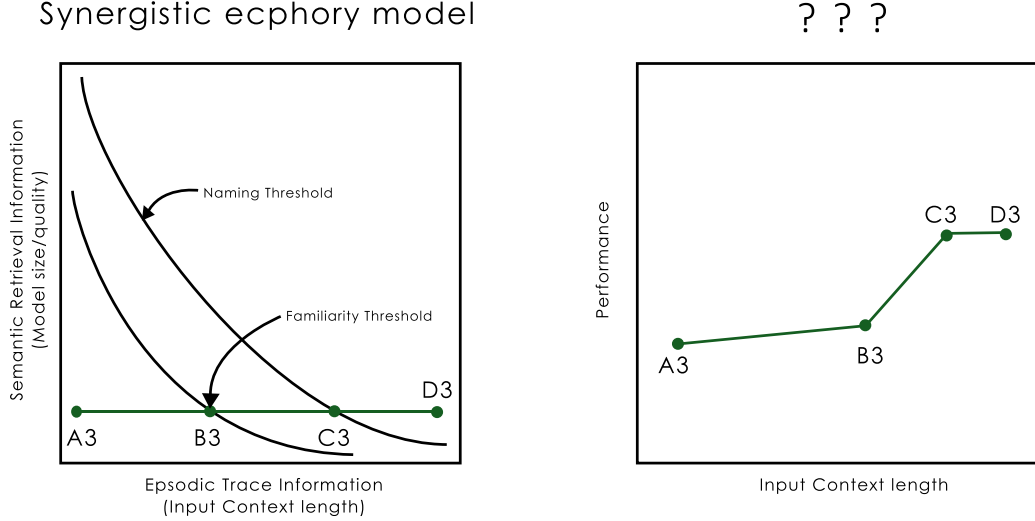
Synergistic ecphory model

Semantic Retrieval Information
(Model size/quality)

Naming Threshold

Familiarity Threshold

A3 B3 C3 D3

Epsodic Trace Information
(Input Context length)

? ? ?

Performance

A3 B3 C3 D3

Input Context length